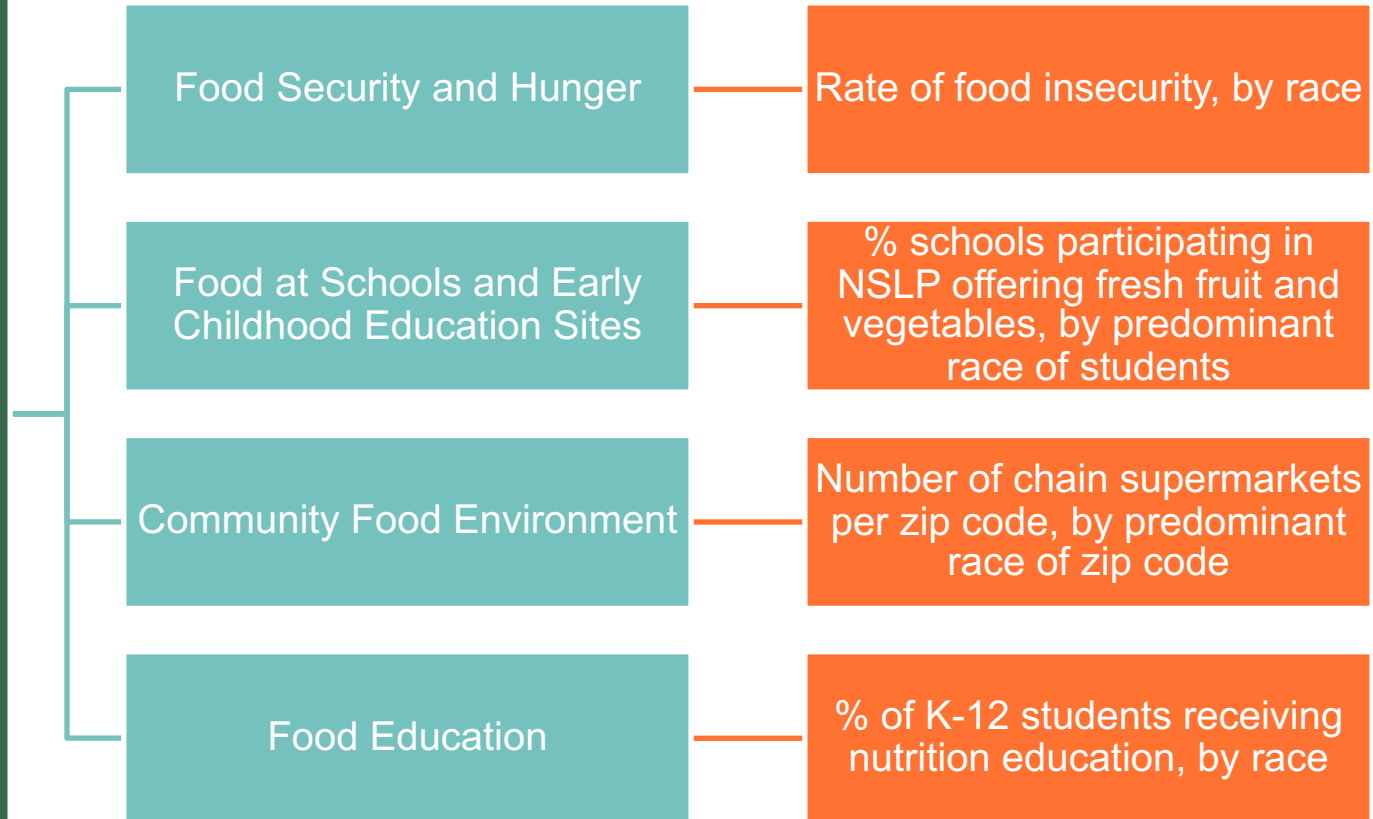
Food Security and Hunger

Rate of food insecurity, by race

Food at Schools and Early Childhood Education Sites

% schools participating in NSLP offering fresh fruit and vegetables, by predominant race of students

Community Food Environment

Number of chain supermarkets per zip code, by predominant race of zip code

Food Education

% of K-12 students receiving nutrition education, by race